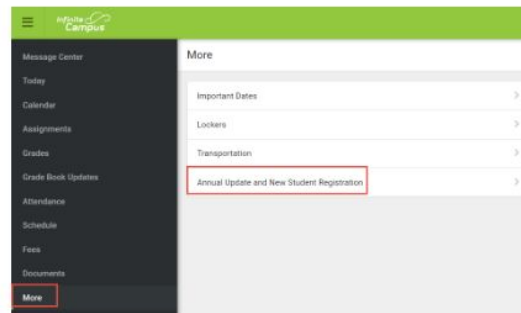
Infinite Campus

Message Center
Today
Calendar
Assignments
Grades
Grade Book Updates
Attendance
Schedule
Fees
Documents
More

More

Important Dates
Lockers
Transportation
Annual Update and New Student Registration